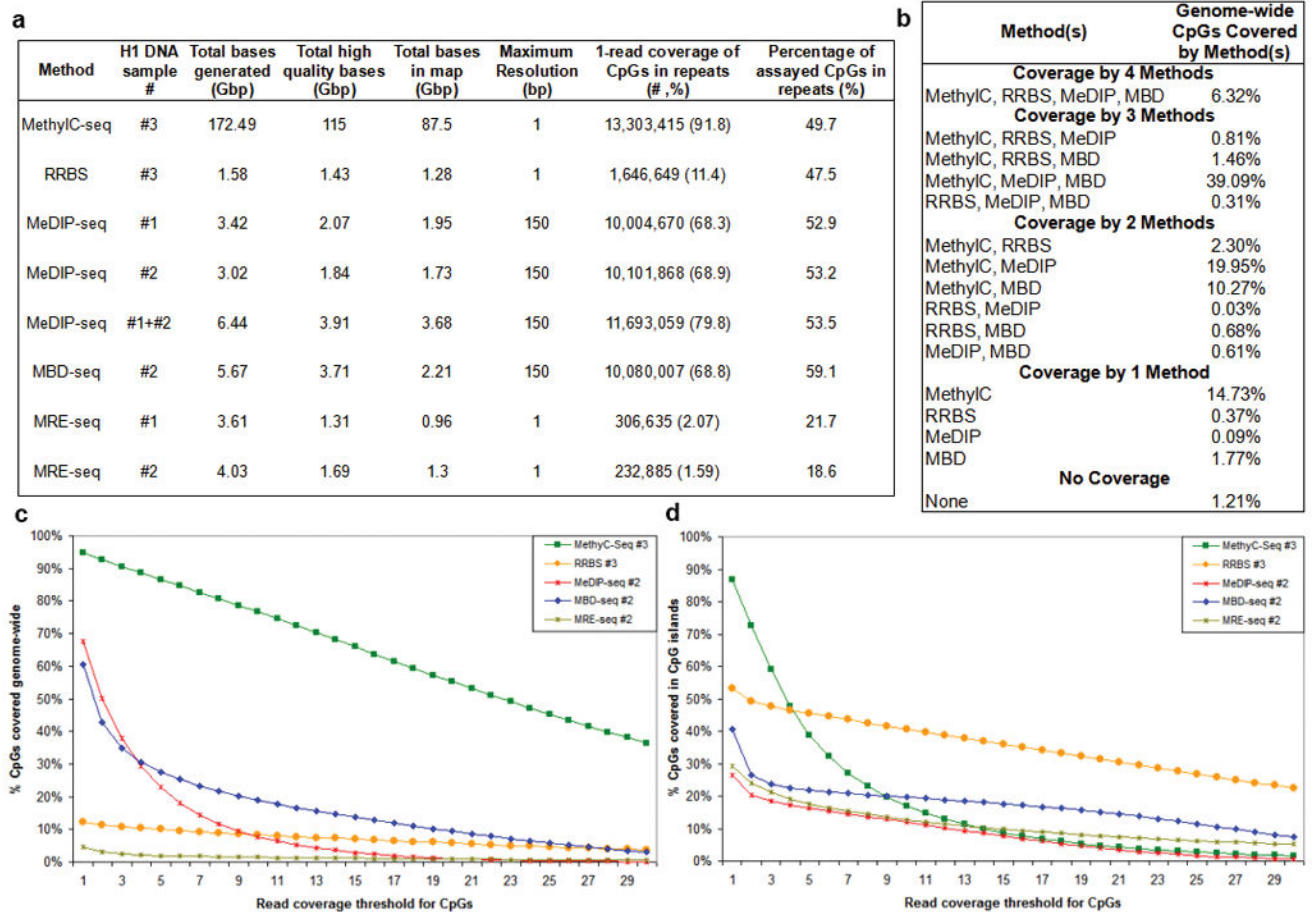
a

| Method | H1 DNA sample # | Total bases generated (Gbp) | Total high quality bases (Gbp) | Total bases in map (Gbp) | Maximum Resolution (bp) | 1-read coverage of CpGs in repeats (#, %) | Percentage of assayed CpGs in repeats (%) |
|---|---|---|---|---|---|---|---|
| MethylC-seq | #3 | 172.49 | 115 | 87.5 | 1 | 13,303,415 (91.8) | 49.7 |
| RRBS | #3 | 1.58 | 1.43 | 1.28 | 1 | 1,646,649 (11.4) | 47.5 |
| MeDIP-seq | #1 | 3.42 | 2.07 | 1.95 | 150 | 10,004,670 (68.3) | 52.9 |
| MeDIP-seq | #2 | 3.02 | 1.84 | 1.73 | 150 | 10,101,868 (68.9) | 53.2 |
| MeDIP-seq | #1+#2 | 6.44 | 3.91 | 3.68 | 150 | 11,693,059 (79.8) | 53.5 |
| MBD-seq | #2 | 5.67 | 3.71 | 2.21 | 150 | 10,080,007 (68.8) | 59.1 |
| MRE-seq | #1 | 3.61 | 1.31 | 0.96 | 1 | 306,635 (2.07) | 21.7 |
| MRE-seq | #2 | 4.03 | 1.69 | 1.3 | 1 | 232,885 (1.59) | 18.6 |

b

| Method(s) | Genome-wide CpGs Covered by Method(s) |
|---|---|
| Coverage by 4 Methods | |
| MethylC, RRBS, MeDIP, MBD | 6.32% |
| Coverage by 3 Methods | |
| MethylC, RRBS, MeDIP | 0.81% |
| MethylC, RRBS, MBD | 1.46% |
| MethylC, MeDIP, MBD | 39.09% |
| RRBS, MeDIP, MBD | 0.31% |
| Coverage by 2 Methods | |
| MethylC, RRBS | 2.30% |
| MethylC, MeDIP | 19.95% |
| MethylC, MBD | 10.27% |
| RRBS, MeDIP | 0.03% |
| RRBS, MBD | 0.68% |
| MeDIP, MBD | 0.61% |
| Coverage by 1 Method | |
| MethylC | 14.73% |
| RRBS | 0.37% |
| MeDIP | 0.09% |
| MBD | 1.77% |
| No Coverage | |
| None | 1.21% |

c

MethyC-Seq #3
RRBS #3
MeDIP-seq #2
MBD-seq #2
MRE-seq #2

100% 90% 80% 70% 60% 50% 40% 30% 20% 10% 0%

% CpGs covered genome-wide

1 3 5 7 9 11 13 15 17 19 21 23 25 27 29

Read coverage threshold for CpGs

d

MethyC-Seq #3
RRBS #3
MeDIP-seq #2
MBD-seq #2
MRE-seq #2

100% 90% 80% 70% 60% 50% 40% 30% 20% 10% 0%

% CpGs covered in CpG islands

1 3 5 7 9 11 13 15 17 19 21 23 25 27 29

Read coverage threshold for CpGs